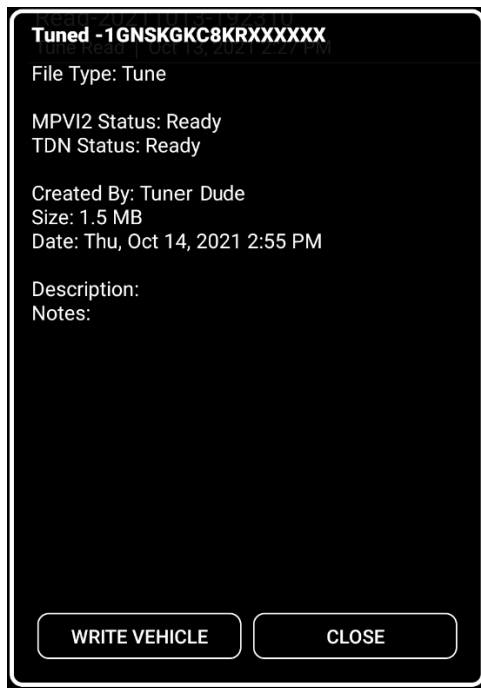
Read-20211013-192310
Tune Read | Oct 13, 2021 2:27 PM

Tuned -1GNSKGKC8KRXXXXXX

File Type: Tune

MPVI2 Status: Ready
TDN Status: Ready

Created By: Tuner Dude
Size: 1.5 MB
Date: Thu, Oct 14, 2021 2:55 PM

Description:
Notes:

WRITE VEHICLE

CLOSE